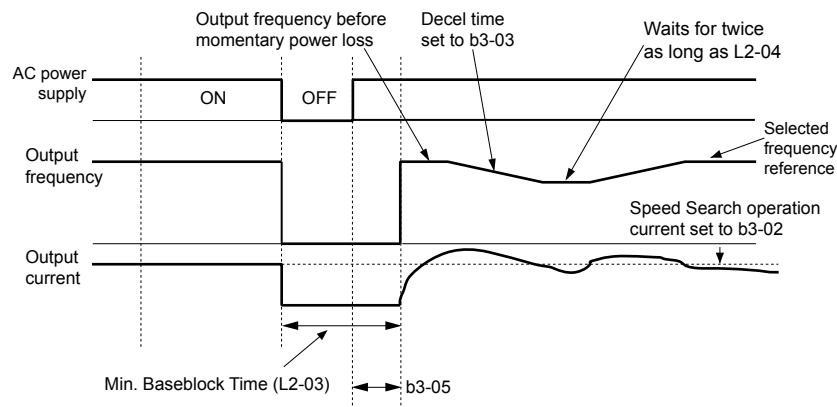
Output frequency before momentary power loss

Decel time set to b3-03

Waits for twice as long as L2-04

AC power supply

ON

OFF

Output frequency

Selected frequency reference

Speed Search operation current set to b3-02

Output current

Min. Baseblock Time (L2-03)

b3-05